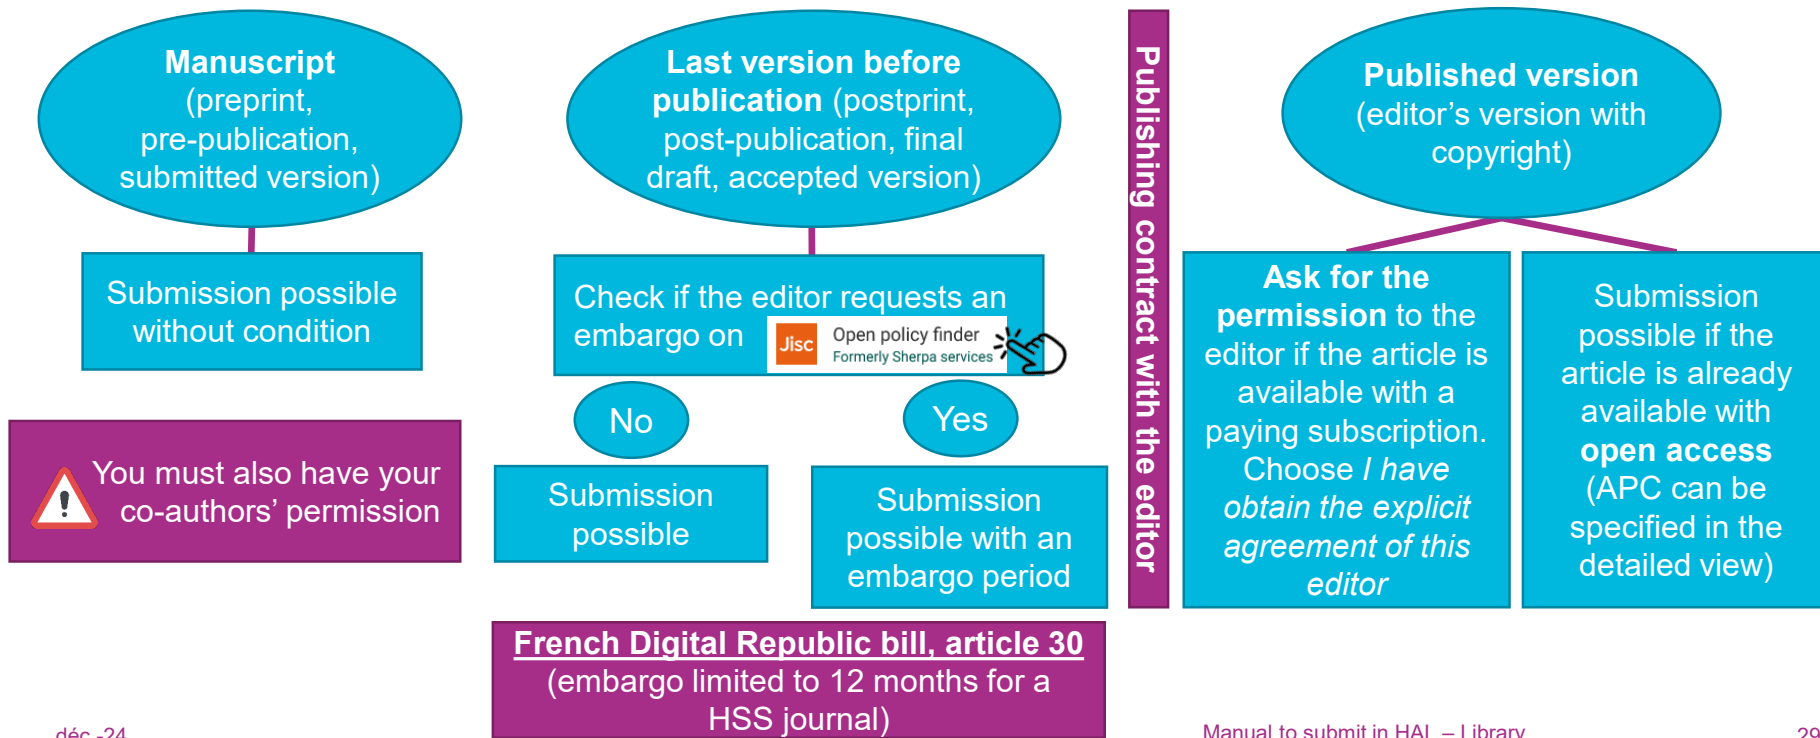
**Manuscript** (preprint, pre-publication, submitted version)

Submission possible without condition

You must also have your co-authors' permission

**Last version before publication** (postprint, post-publication, final draft, accepted version)

Check if the editor requests an embargo on Jisc Open policy finder Formerly Sherpa services

No

Submission possible

Yes

Submission possible with an embargo period

French Digital Republic bill, article 30 (embargo limited to 12 months for a HSS journal)

Publishing contract with the editor

**Published version** (editor's version with copyright)

**Ask for the permission** to the editor if the article is available with a paying subscription. Choose *I have obtain the explicit agreement of this editor*

Submission possible if the article is already available with **open access** (APC can be specified in the detailed view)

déc.-24

Manual to submit in HAL – Library

29